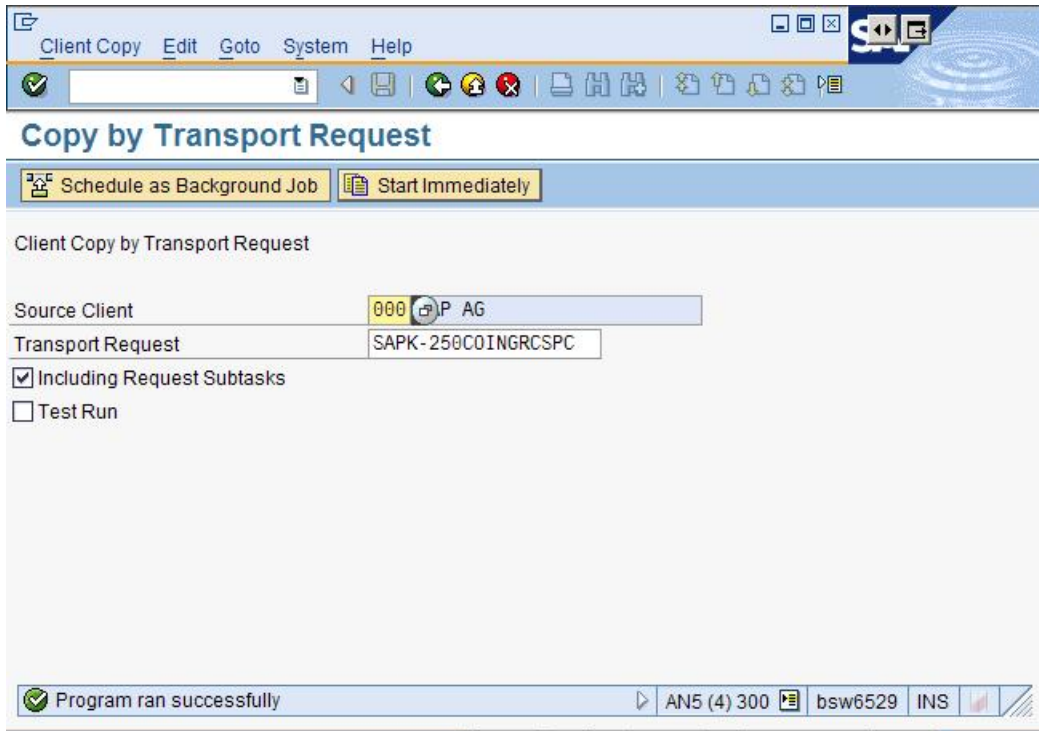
Client Copy Edit Goto System Help

Copy by Transport Request

Schedule as Background Job Start Immediately

Client Copy by Transport Request

Source Client 000 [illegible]P AG
Transport Request SAPK-250COINGRCSPC
Including Request Subtasks
Test Run

Program ran successfully AN5 (4) 300 bsw6529 INS